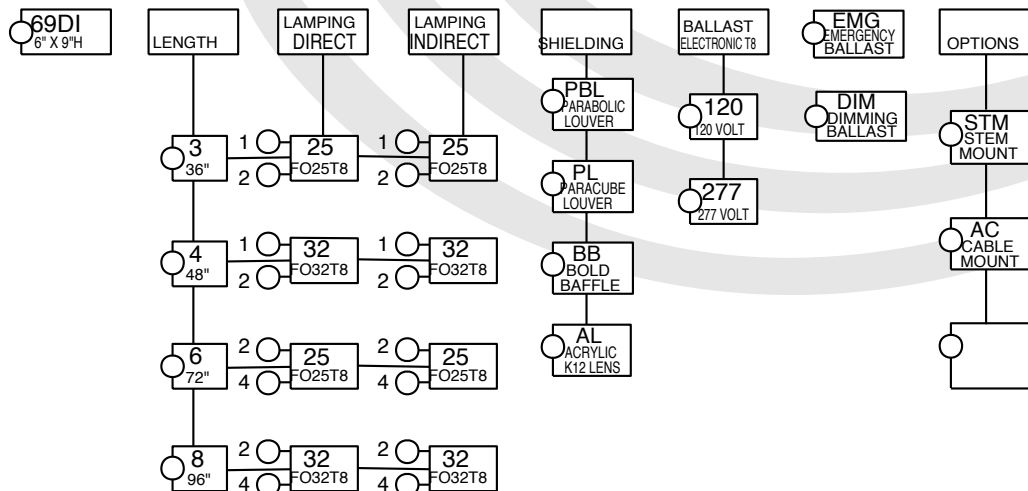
69DI
6" X 9"H

LENGTH

3
36"

4
48"

6
72"

8
96"

LAMPING
DIRECT

1
2
25
FO25T8

1
2
32
FO32T8

2
4
25
FO25T8

2
4
32
FO32T8

LAMPING
INDIRECT

1
2
25
FO25T8

1
2
32
FO32T8

2
4
25
FO25T8

2
4
32
FO32T8

SHIELDING

PBL
PARABOLIC
LOUVER

PL
PARACUBE
LOUVER

BB
BOLD
BAFFLE

AL
ACRYLIC
K12 LENS

BALLAST
ELECTRONIC T8

120
120 VOLT

277
277 VOLT

EMG
EMERGENCY
BALLAST

DIM
DIMMING
BALLAST

OPTIONS

STM
STEM
MOUNT

AC
CABLE
MOUNT